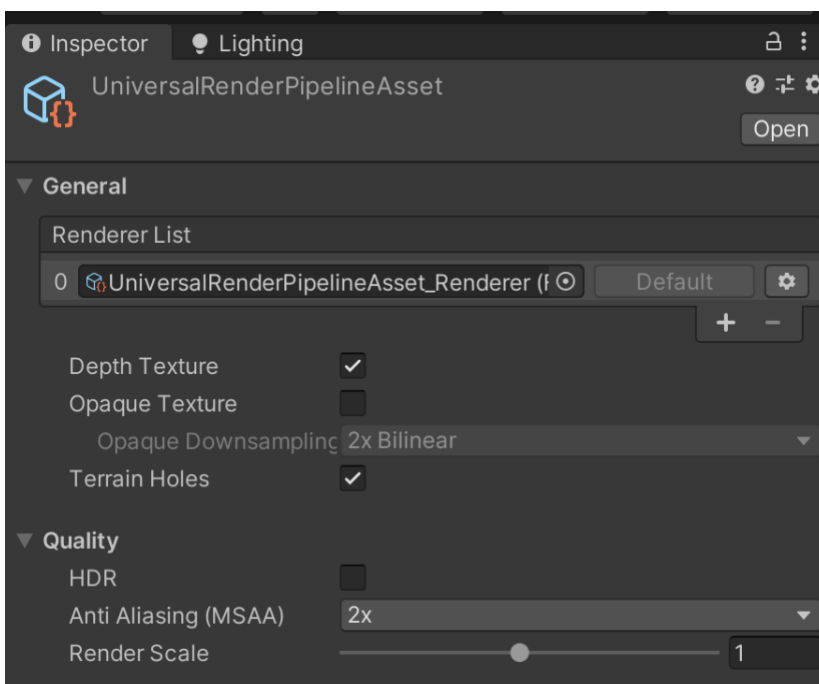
Inspector
Lighting
UniversalRenderPipelineAsset
Open
General
Renderer List
0 UniversalRenderPipelineAsset_Renderer (F
Default
+ −
Depth Texture
Opaque Texture
Opaque Downsampling 2x Bilinear
Terrain Holes
Quality
HDR
Anti Aliasing (MSAA) 2x
Render Scale 1